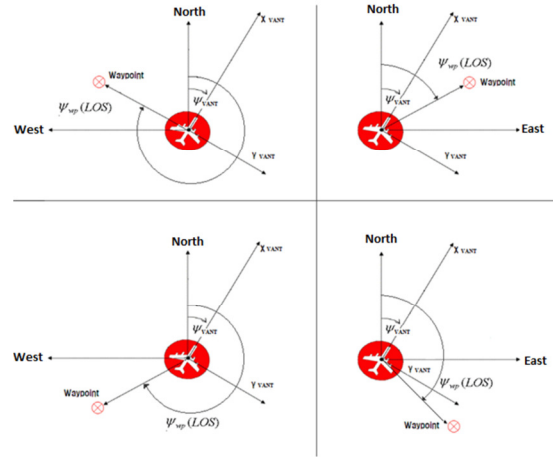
North

X VANT

Waypoint

$\psi_{wp}(LOS)$

$\psi_{VANT}$

West

Y VANT

North

X VANT

$\psi_{wp}(LOS)$

Waypoint

$\psi_{VANT}$

East

Y VANT

North

X VANT

$\psi_{VANT}$

West

Y VANT

Waypoint

$\psi_{wp}(LOS)$

North

X VANT

$\psi_{VANT}$

East

Y VANT

$\psi_{wp}(LOS)$

Waypoint